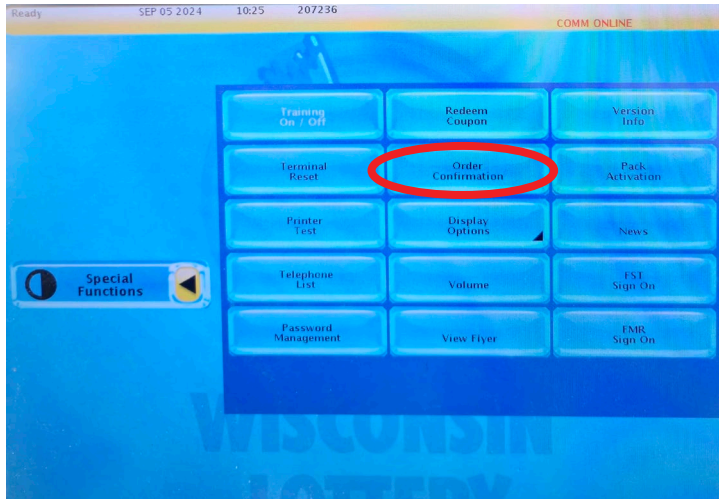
Ready SEP 05 2024 10:25 207236

COMM ONLINE

Training On / Off

Redeem Coupon

Version Info

Terminal Reset

Order Confirmation

Pack Activation

Printer Test

Display Options

News

Special Functions

Telephone List

Volume

FST Sign On

Password Management

View Flyer

FMR Sign On

WISCONSIN LOTTERY